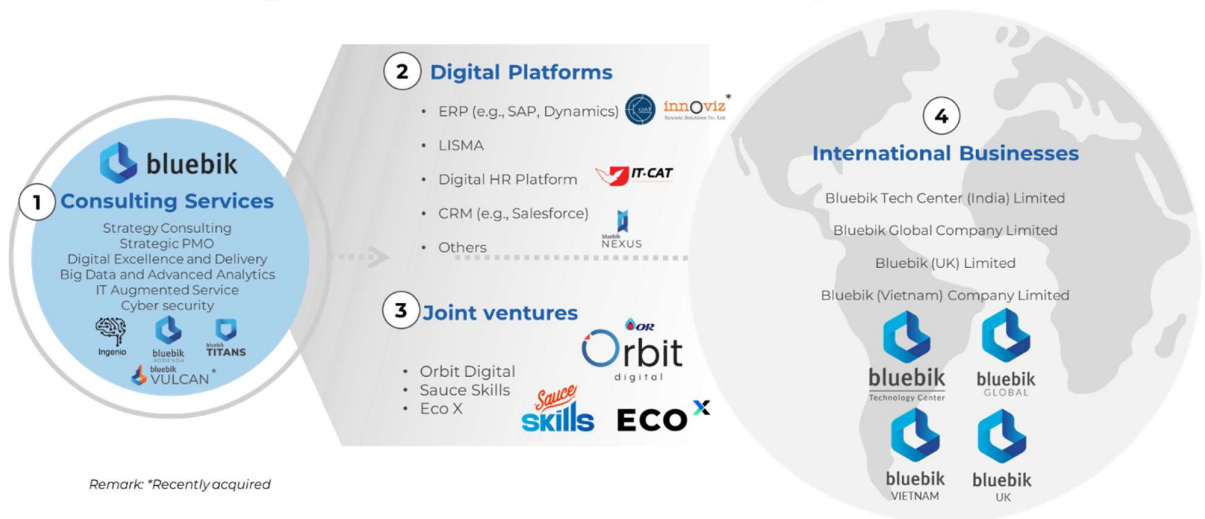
bluebik

1 Consulting Services

Strategy Consulting
Strategic PMO
Digital Excellence and Delivery
Big Data and Advanced Analytics
IT Augmented Service
Cyber security

Ingenio
bluebik ADDENDA
bluebik TITANS
bluebik VULCAN*

2 Digital Platforms

• ERP (e.g., SAP, Dynamics) innoviz*
• LISMA
• Digital HR Platform IT-CAT
• CRM (e.g., Salesforce) bluebik NEXUS
• Others

3 Joint ventures

• Orbit Digital
• Sauce Skills
• Eco X

OR Orbit digital
Sauce skills
ECO X

4 International Businesses

Bluebik Tech Center (India) Limited
Bluebik Global Company Limited
Bluebik (UK) Limited
Bluebik (Vietnam) Company Limited

bluebik Technology Center
bluebik GLOBAL
bluebik VIETNAM
bluebik UK

Remark: *Recently acquired